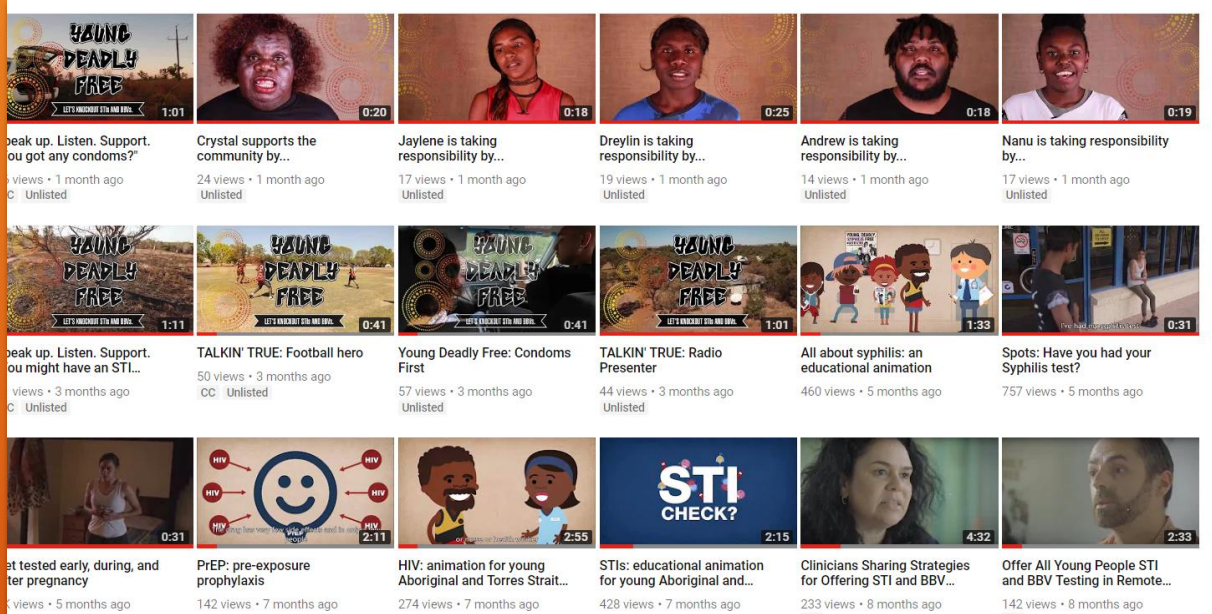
YOUNG DEADLY FREE
LET'S KNOCKOUT STIs AND BBVs.
1:01
peak up. Listen. Support. ou got any condoms?"
views • 1 month ago
C Unlisted

0:20
Crystal supports the community by...
24 views • 1 month ago
Unlisted

0:18
Jaylene is taking responsibility by...
17 views • 1 month ago
Unlisted

0:25
Dreylin is taking responsibility by...
19 views • 1 month ago
Unlisted

0:18
Andrew is taking responsibility by...
14 views • 1 month ago
Unlisted

0:19
Nanu is taking responsibility by...
17 views • 1 month ago
Unlisted

YOUNG DEADLY FREE
LET'S KNOCKOUT STIs AND BBVs.
1:11
peak up. Listen. Support. ou might have an STI...
views • 3 months ago
C Unlisted

YOUNG DEADLY FREE
LET'S KNOCKOUT STIs AND BBVs.
0:41
TALKIN' TRUE: Football hero
50 views • 3 months ago
CC Unlisted

YOUNG DEADLY FREE
0:41
Young Deadly Free: Condoms First
57 views • 3 months ago
Unlisted

YOUNG DEADLY FREE
LET'S KNOCKOUT STIs AND BBVs.
1:01
TALKIN' TRUE: Radio Presenter
44 views • 3 months ago
Unlisted

1:33
All about syphilis: an educational animation
460 views • 5 months ago

I've had my syphilis test
0:31
Spots: Have you had your Syphilis test?
757 views • 5 months ago

0:31
et tested early, during, and ter pregnancy
views • 5 months ago

HIV HIV HIV HIV HIV HIV
2:11
PrEP: pre-exposure prophylaxis
142 views • 7 months ago

2:55
HIV: animation for young Aboriginal and Torres Strait...
274 views • 7 months ago

STI CHECK?
2:15
STIs: educational animation for young Aboriginal and...
428 views • 7 months ago

4:32
Clinicians Sharing Strategies for Offering STI and BBV...
233 views • 8 months ago

2:33
Offer All Young People STI and BBV Testing in Remote...
142 views • 8 months ago